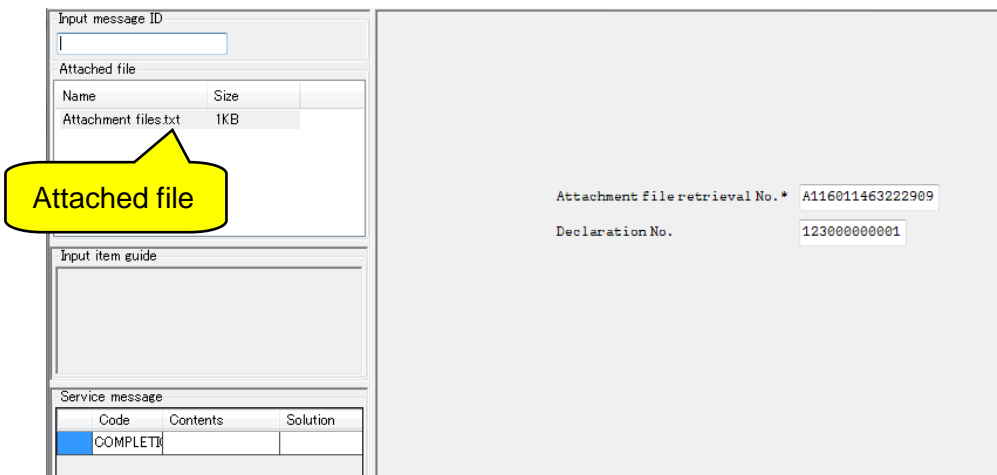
Input message ID

Attached file

| Name | Size |
|---|---|
| Attachment files.txt | 1KB |

Attached file

Input item guide

Service message

| | Code | Contents | Solution |
|---|---|---|---|
| | COMPLETI | | |

Attachment file retrieval No.* A116011463222909

Declaration No. 123000000001